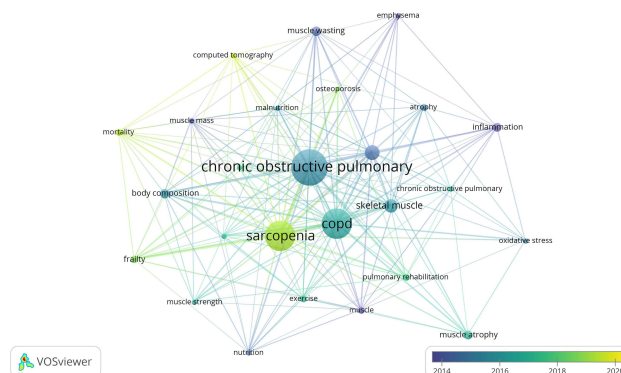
emphysema
muscle wasting
computed tomography
osteoporosis
muscle mass
malnutrition
atrophy
mortality
inflammation
chronic obstructive pulmonary
body composition
chronic obstructive pulmonary
skeletal muscle
copd
sarcopenia
oxidative stress
frailty
pulmonary rehabilitation
muscle strength
exercise
muscle
muscle atrophy
nutrition
VOSviewer
2014
2016
2018
202